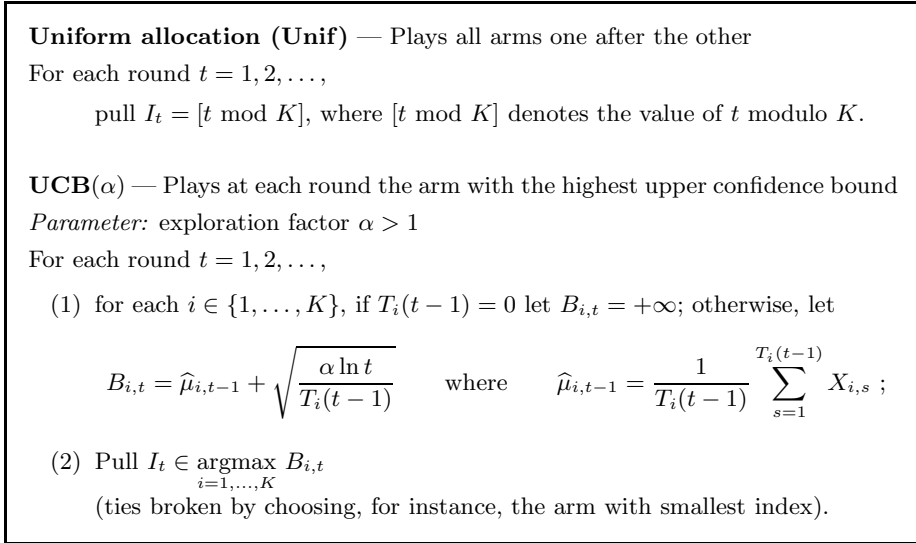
**Uniform allocation (Unif)** — Plays all arms one after the other
For each round $t = 1, 2, \ldots,$

pull $I_t = [t \bmod K]$, where $[t \bmod K]$ denotes the value of $t$ modulo $K$.

**UCB**$(\alpha)$ — Plays at each round the arm with the highest upper confidence bound
*Parameter:* exploration factor $\alpha > 1$
For each round $t = 1, 2, \ldots,$

(1) for each $i \in \{1, \ldots, K\}$, if $T_i(t-1) = 0$ let $B_{i,t} = +\infty$; otherwise, let

$B_{i,t} = \widehat{\mu}_{i,t-1} + \sqrt{\frac{\alpha \ln t}{T_i(t-1)}}$ where $\widehat{\mu}_{i,t-1} = \frac{1}{T_i(t-1)} \sum_{s=1}^{T_i(t-1)} X_{i,s}$ ;

(2) Pull $I_t \in \underset{i=1,\ldots,K}{\operatorname{argmax}} B_{i,t}$
(ties broken by choosing, for instance, the arm with smallest index).